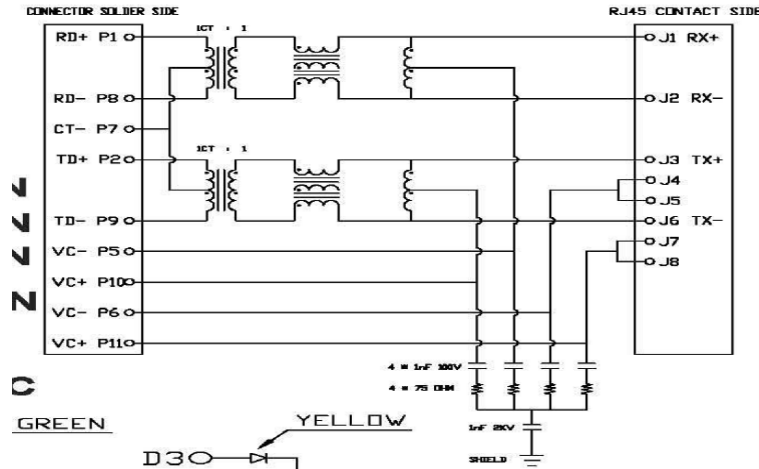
CONNECTOR SOLDER SIDE

RJ45 CONTACT SIDE

RD+ P1

1CT : 1

J1 RX+

RD- P8

J2 RX-

CT- P7

TD+ P2

1CT : 1

J3 TX+

J4

J5

TD- P9

J6 TX-

VC- P5

J7

VC+ P10

J8

VC- P6

VC+ P11

4 = 1nF 100V

4 = 75 OHM

1nF 2KV

SHIELD

C

GREEN

YELLOW

D3